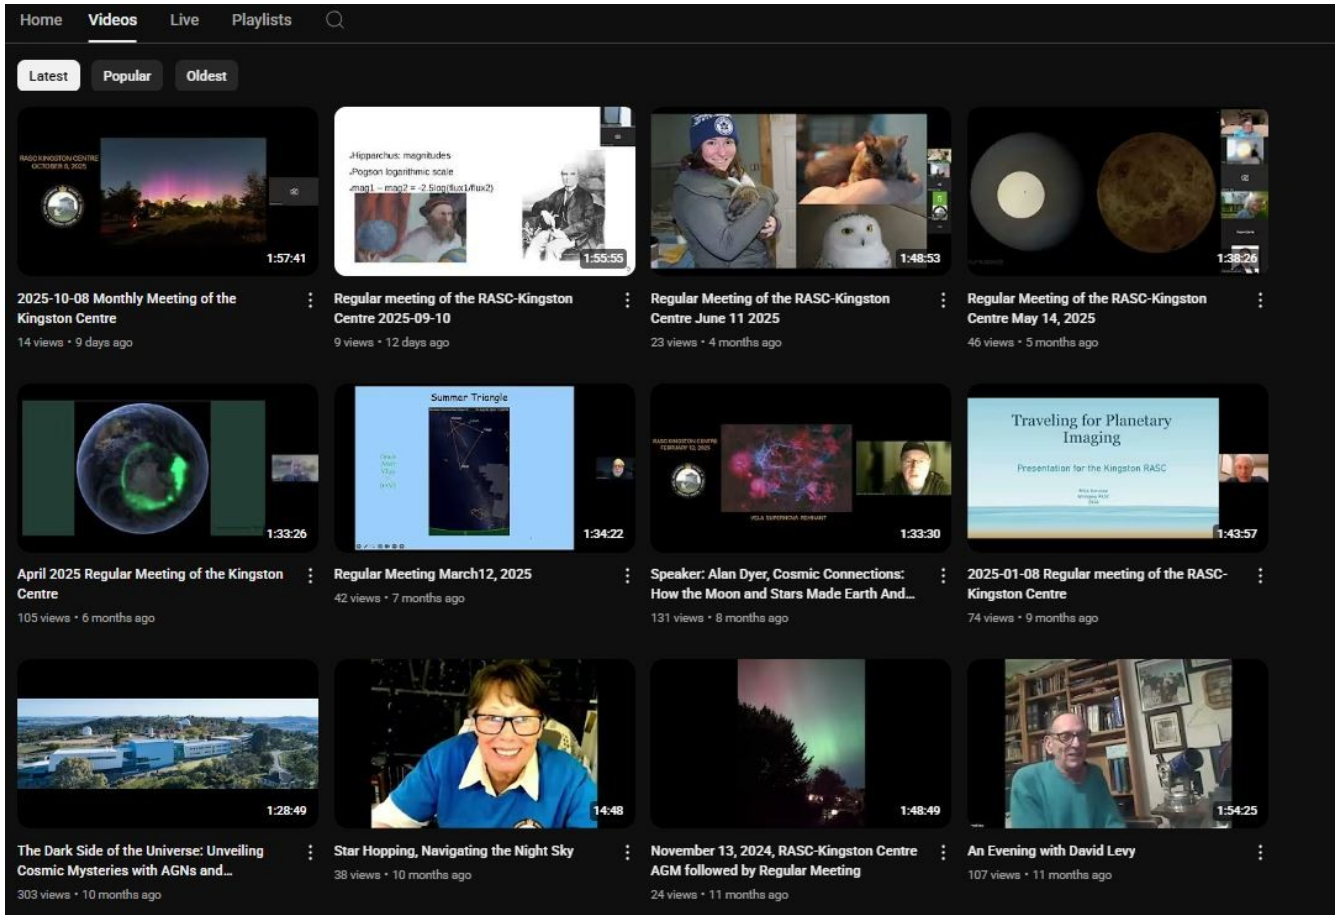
Home Videos Live Playlists

Latest Popular Oldest

RASC KINGSTON CENTRE OCTOBER 8, 2025

1:57:41

2025-10-08 Monthly Meeting of the Kingston Centre
14 views • 9 days ago

.Hipparchus: magnitudes
.Pogson logarithmic scale
.mag1 – mag2 = -2.5log(flux1/flux2)

1:55:55

Regular meeting of the RASC-Kingston Centre 2025-09-10
9 views • 12 days ago

1:48:53

Regular Meeting of the RASC-Kingston Centre June 11 2025
23 views • 4 months ago

1:38:26

Regular Meeting of the RASC-Kingston Centre May 14, 2025
46 views • 5 months ago

1:33:26

April 2025 Regular Meeting of the Kingston Centre
105 views • 6 months ago

Summer Triangle

1:34:22

Regular Meeting March12, 2025
42 views • 7 months ago

RASC KINGSTON CENTRE FEBRUARY 12, 2025

VELA SUPERNOVA REMNANT

1:33:30

Speaker: Alan Dyer, Cosmic Connections: How the Moon and Stars Made Earth And...
131 views • 8 months ago

Traveling for Planetary Imaging

Presentation for the Kingston RASC

1:43:57

2025-01-08 Regular meeting of the RASC-Kingston Centre
74 views • 9 months ago

1:28:49

The Dark Side of the Universe: Unveiling Cosmic Mysteries with AGNs and...
303 views • 10 months ago

14:48

Star Hopping, Navigating the Night Sky
38 views • 10 months ago

1:48:49

November 13, 2024, RASC-Kingston Centre AGM followed by Regular Meeting
24 views • 11 months ago

1:54:25

An Evening with David Levy
107 views • 11 months ago